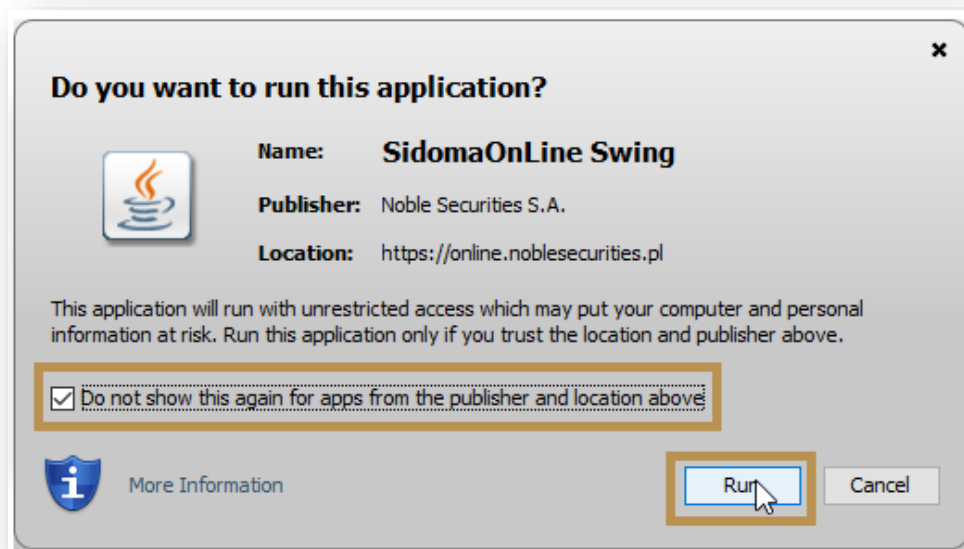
×

Do you want to run this application?

Name: SidomaOnLine Swing

Publisher: Noble Securities S.A.

Location: https://online.noblesecurities.pl

This application will run with unrestricted access which may put your computer and personal information at risk. Run this application only if you trust the location and publisher above.

☑ Do not show this again for apps from the publisher and location above

More Information

Run

Cancel